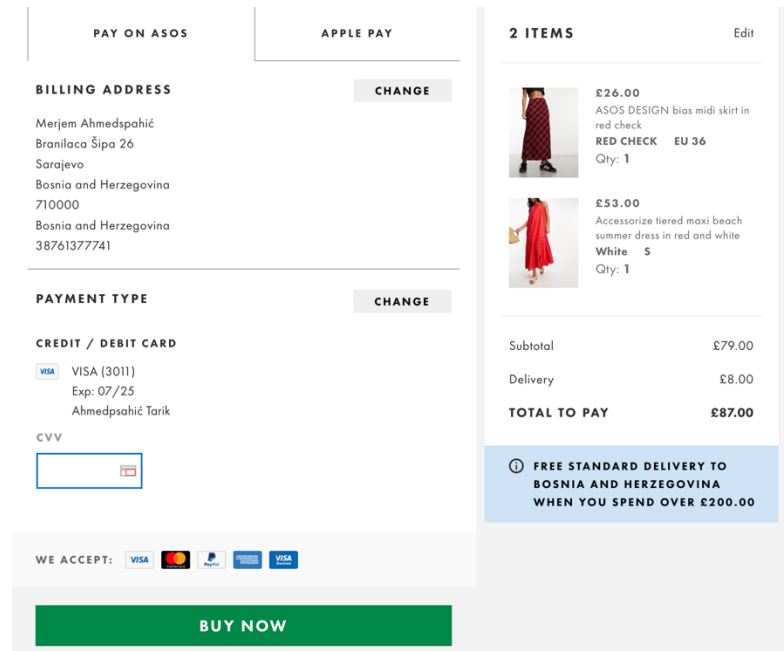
PAY ON ASOS

APPLE PAY

BILLING ADDRESS

CHANGE

Merjem Ahmedspahić
Branilaca Šipa 26
Sarajevo
Bosnia and Herzegovina
710000
Bosnia and Herzegovina
38761377741

PAYMENT TYPE

CHANGE

CREDIT / DEBIT CARD

VISA

VISA (3011)
Exp: 07/25
Ahmedpsahić Tarik

CVV

WE ACCEPT: VISA PayPal VISA

BUY NOW

2 ITEMS

Edit

£26.00
ASOS DESIGN bias midi skirt in red check
RED CHECK EU 36
Qty: 1

£53.00
Accessorize tiered maxi beach summer dress in red and white
White S
Qty: 1

Subtotal £79.00

Delivery £8.00

TOTAL TO PAY £87.00

FREE STANDARD DELIVERY TO BOSNIA AND HERZEGOVINA WHEN YOU SPEND OVER £200.00